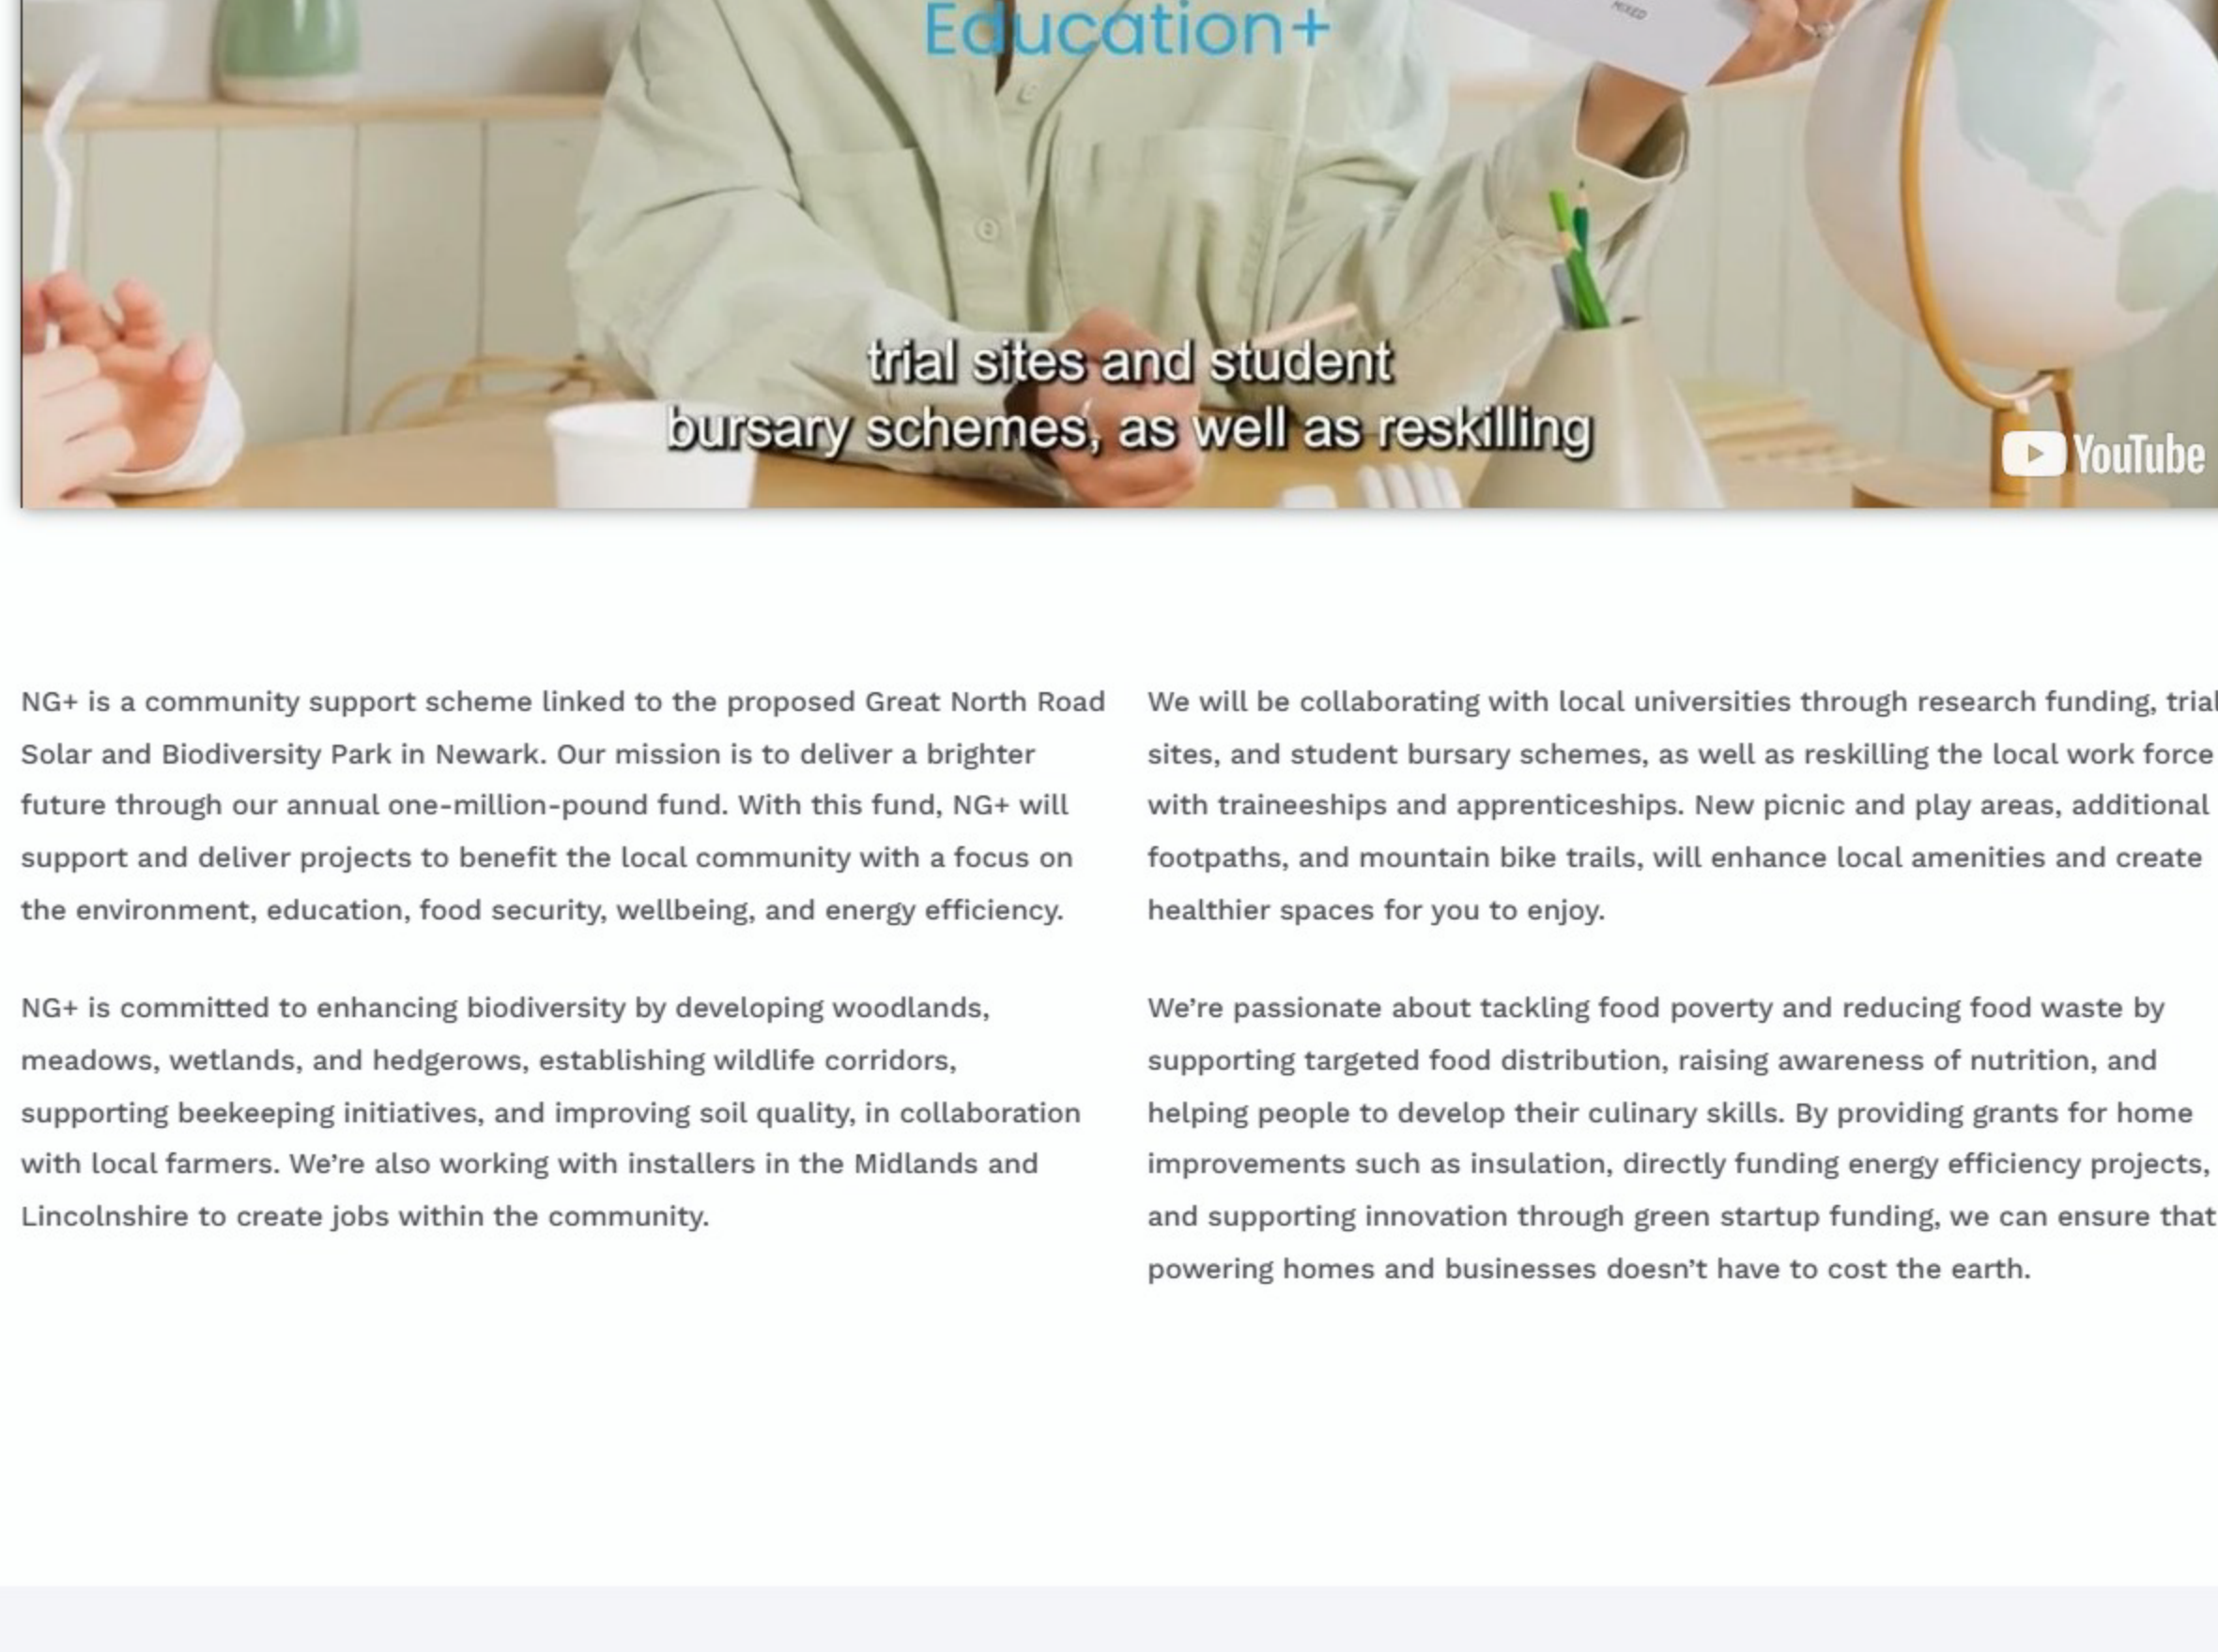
Education+

trial sites and student
bursary schemes, as well as reskilling

YouTube

NG+ is a community support scheme linked to the proposed Great North Road Solar and Biodiversity Park in Newark. Our mission is to deliver a brighter future through our annual one-million-pound fund. With this fund, NG+ will support and deliver projects to benefit the local community with a focus on the environment, education, food security, wellbeing, and energy efficiency.

NG+ is committed to enhancing biodiversity by developing woodlands, meadows, wetlands, and hedgerows, establishing wildlife corridors, supporting beekeeping initiatives, and improving soil quality, in collaboration with local farmers. We're also working with installers in the Midlands and Lincolnshire to create jobs within the community.

We will be collaborating with local universities through research funding, trial sites, and student bursary schemes, as well as reskilling the local work force with traineeships and apprenticeships. New picnic and play areas, additional footpaths, and mountain bike trails, will enhance local amenities and create healthier spaces for you to enjoy.

We're passionate about tackling food poverty and reducing food waste by supporting targeted food distribution, raising awareness of nutrition, and helping people to develop their culinary skills. By providing grants for home improvements such as insulation, directly funding energy efficiency projects, and supporting innovation through green startup funding, we can ensure that powering homes and businesses doesn't have to cost the earth.